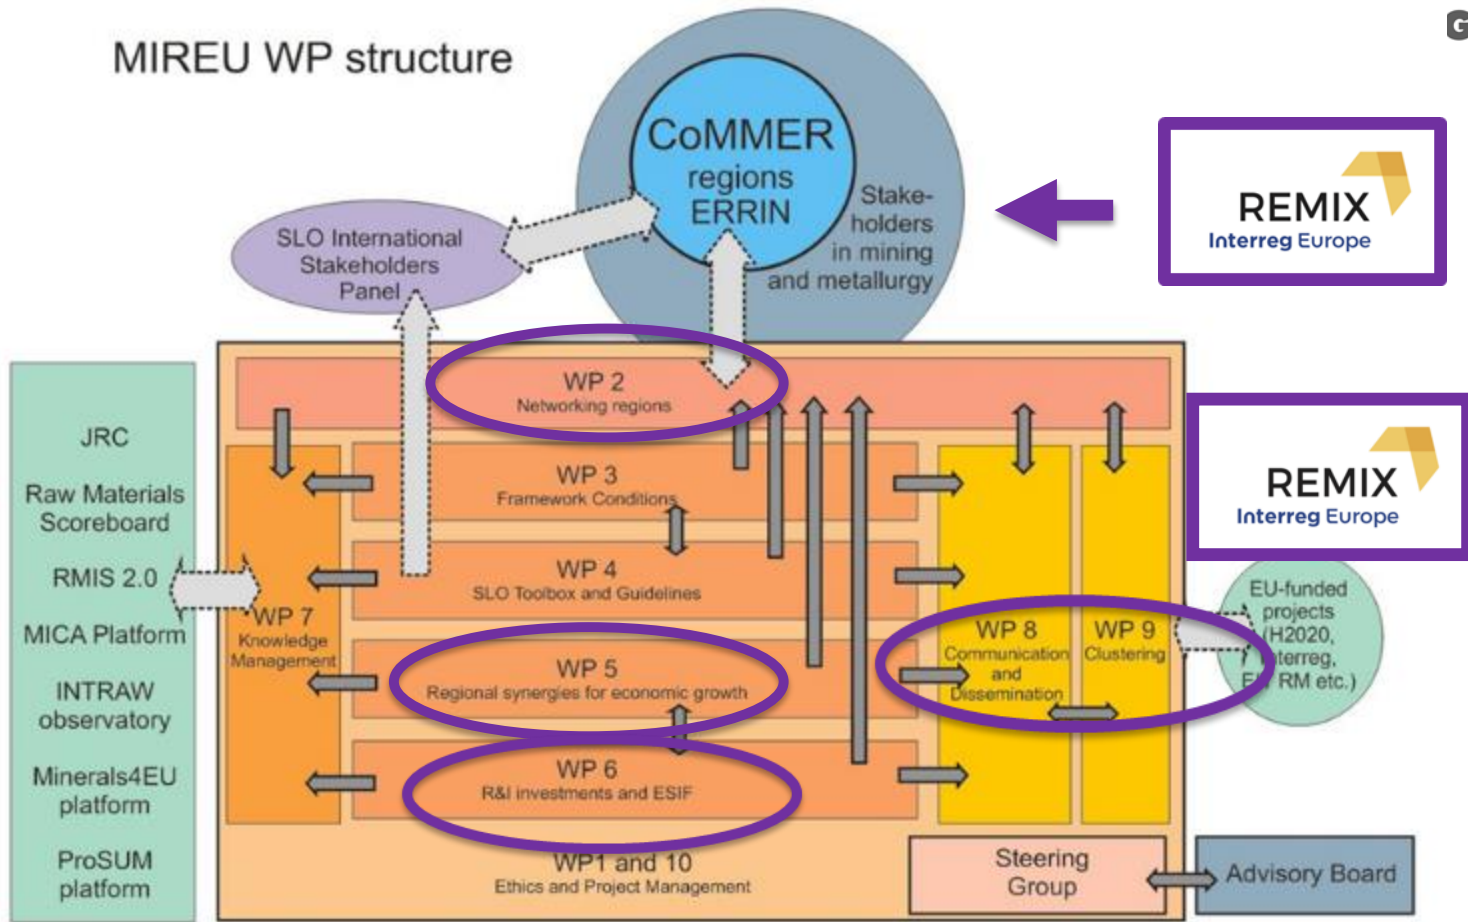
MIREU WP structure

G

CoMMER regions ERRIN

Stakeholders in mining and metallurgy

REMIX
Interreg Europe

SLO International Stakeholders Panel

JRC

Raw Materials Scoreboard

RMIS 2.0

MICA Platform

INTRAW observatory

Minerals4EU platform

ProSUM platform

WP 2
Networking regions

WP 3
Framework Conditions

WP 4
SLO Toolbox and Guidelines

WP 7
Knowledge Management

WP 5
Regional synergies for economic growth

WP 6
R&I investments and ESIF

WP1 and 10
Ethics and Project Management

WP 8
Communication and Dissemination

WP 9
Clustering

REMIX
Interreg Europe

EU-funded projects (H2020, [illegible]terreg, E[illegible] RM etc.)

Steering Group

Advisory Board